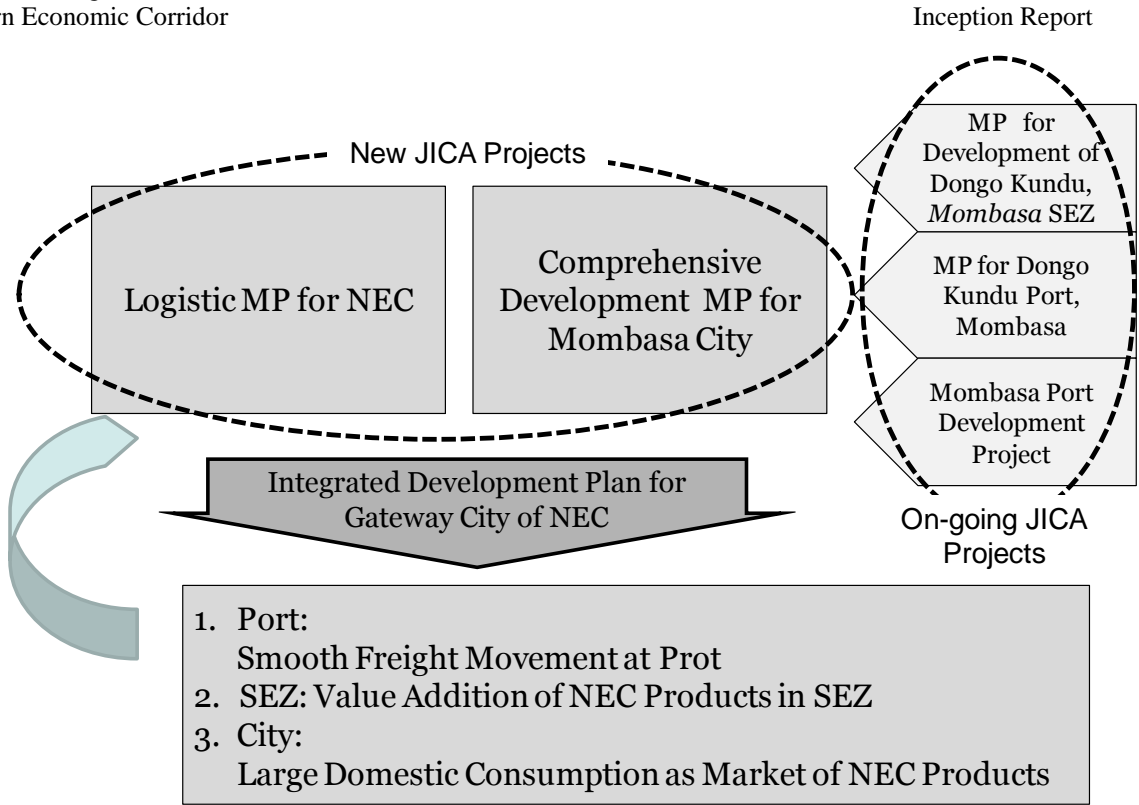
rn Economic Corridor

Inception Report

New JICA Projects

Logistic MP for NEC

Comprehensive Development MP for Mombasa City

MP for Development of Dongo Kundu, *Mombasa* SEZ

MP for Dongo Kundu Port, Mombasa

Mombasa Port Development Project

On-going JICA Projects

Integrated Development Plan for Gateway City of NEC

1. Port:
Smooth Freight Movement at Prot
2. SEZ: Value Addition of NEC Products in SEZ
3. City:
Large Domestic Consumption as Market of NEC Products